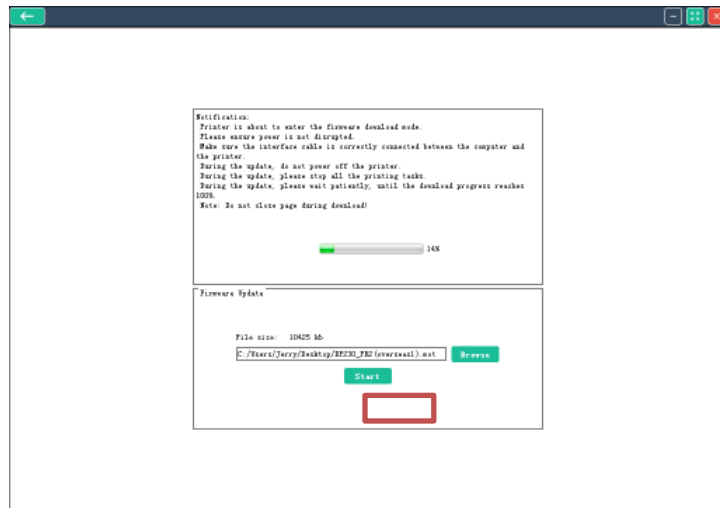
Notification:
Printer is about to enter the firmware download mode.
Please ensure power is not disrupted.
Make sure the interface cable is correctly connected between the computer and the printer.
During the update, do not power off the printer.
During the update, please stop all the printing tasks.
During the update, please wait patiently, until the download progress reaches 100%.
Note: Do not close page during download!

14%

Firmware Update

File size: 10425 kb

C:/Users/Jerry/Desktop/EP230_FB2(overseas).mot

Browse

Start